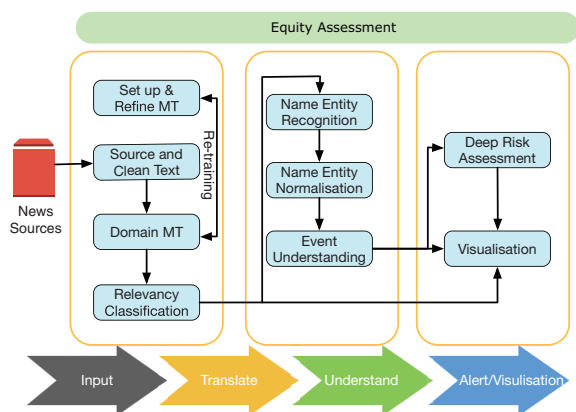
Equity Assessment

News Sources

Set up & Refine MT

Source and Clean Text

Domain MT

Relevancy Classification

Re-training

Name Entity Recognition

Name Entity Normalisation

Event Understanding

Deep Risk Assessment

Visualisation

Input

Translate

Understand

Alert/Visulisation